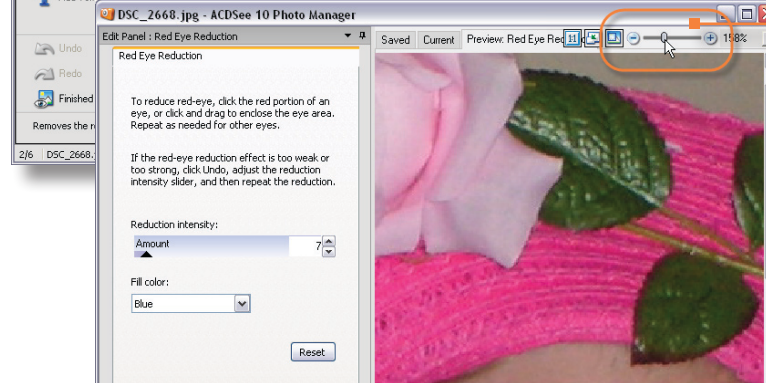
Undo
Redo
Finished
Removes the r
2/6 DSC_2668.

DSC_2668.jpg - ACDSee 10 Photo Manager
Edit Panel : Red Eye Reduction
Red Eye Reduction

To reduce red-eye, click the red portion of an eye, or click and drag to enclose the eye area. Repeat as needed for other eyes.

If the red-eye reduction effect is too weak or too strong, click Undo, adjust the reduction intensity slider, and then repeat the reduction.

Reduction intensity:
Amount 7

Fill color:
Blue

Reset

Saved Current Preview: Red Eye Red 1:1 158%